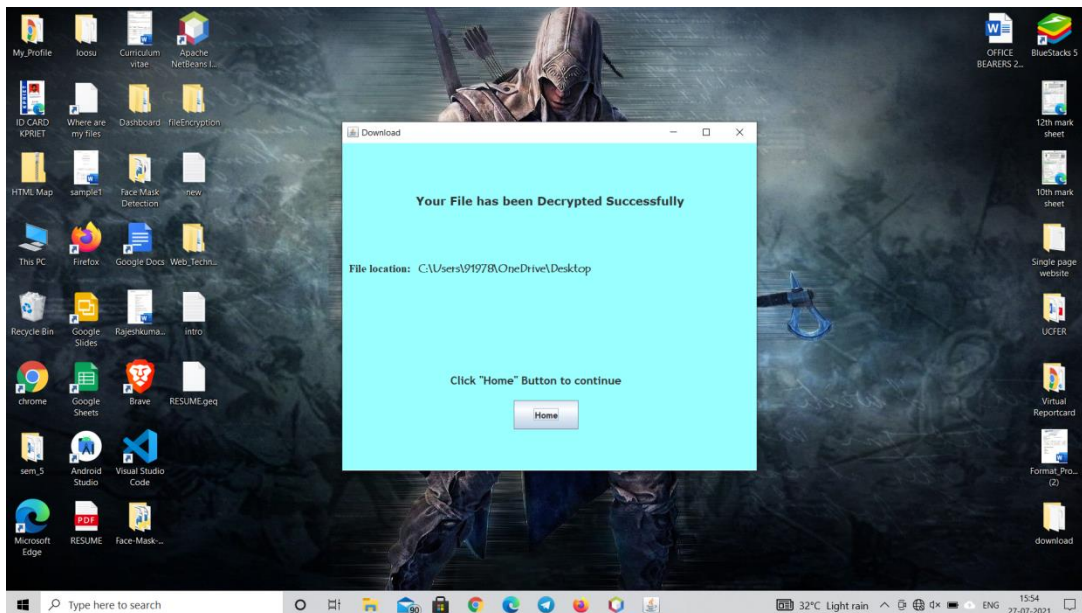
My_Profile
loosu
Curriculum vitae
Apache NetBeans I...
ID CARD KPRIET
Where are my files
Dashboard
fileEncryption
HTML Map
sample1
Face Mask Detection
new
This PC
Firefox
Google Docs
Web_Techn...
Recycle Bin
Google Slides
Rajeshkuma...
intro
chrome
Google Sheets
Brave
RESUME.geq
sem_5
Android Studio
Visual Studio Code
Microsoft Edge
RESUME
Face-Mask-...

Download

Your File has been Decrypted Successfully

File location: C:\Users\91978\OneDrive\Desktop

Click "Home" Button to continue

Home

OFFICE BEARERS 2...
BlueStacks 5
12th mark sheet
10th mark sheet
Single page website
UCFER
Virtual Reportcard
Format_Pro... (2)
download

Type here to search
90
32°C Light rain
ENG
15:54
27-07-2021